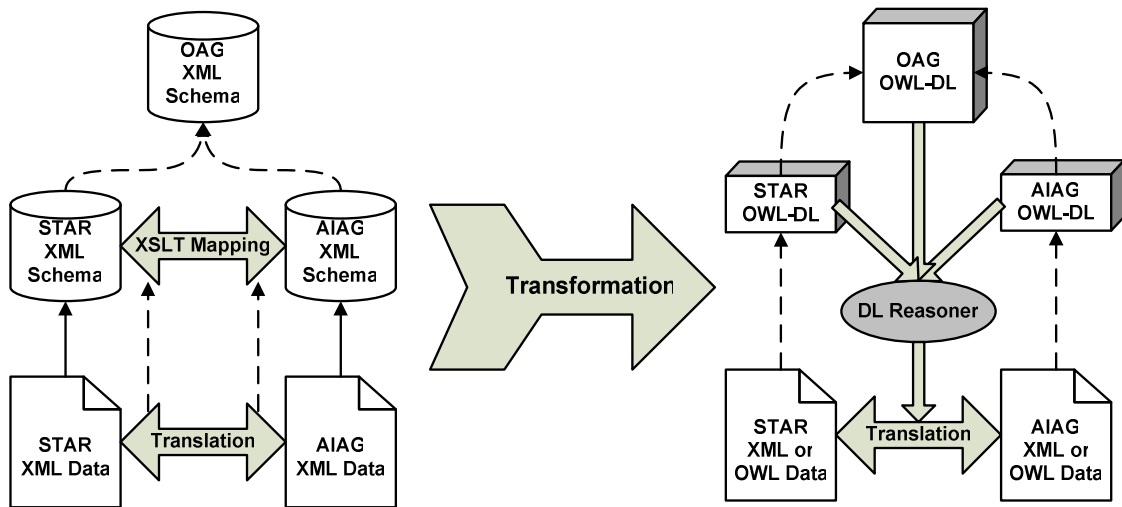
OAG XML Schema

STAR XML Schema

XSLT Mapping

AIAG XML Schema

STAR XML Data

Translation

AIAG XML Data

Transformation

OAG OWL-DL

STAR OWL-DL

AIAG OWL-DL

DL Reasoner

STAR XML or OWL Data

Translation

AIAG XML or OWL Data